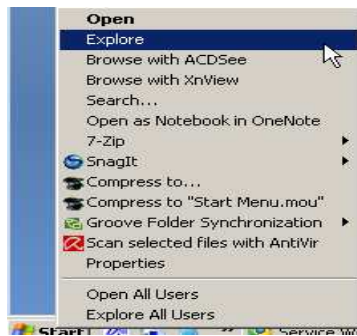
Open
Explore
Browse with ACDSee
Browse with XnView
Search...
Open as Notebook in OneNote
7-Zip
SnagIt
Compress to...
Compress to "Start Menu.mou"
Groove Folder Synchronization
Scan selected files with AntiVir
Properties
Open All Users
Explore All Users
Start
Service W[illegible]